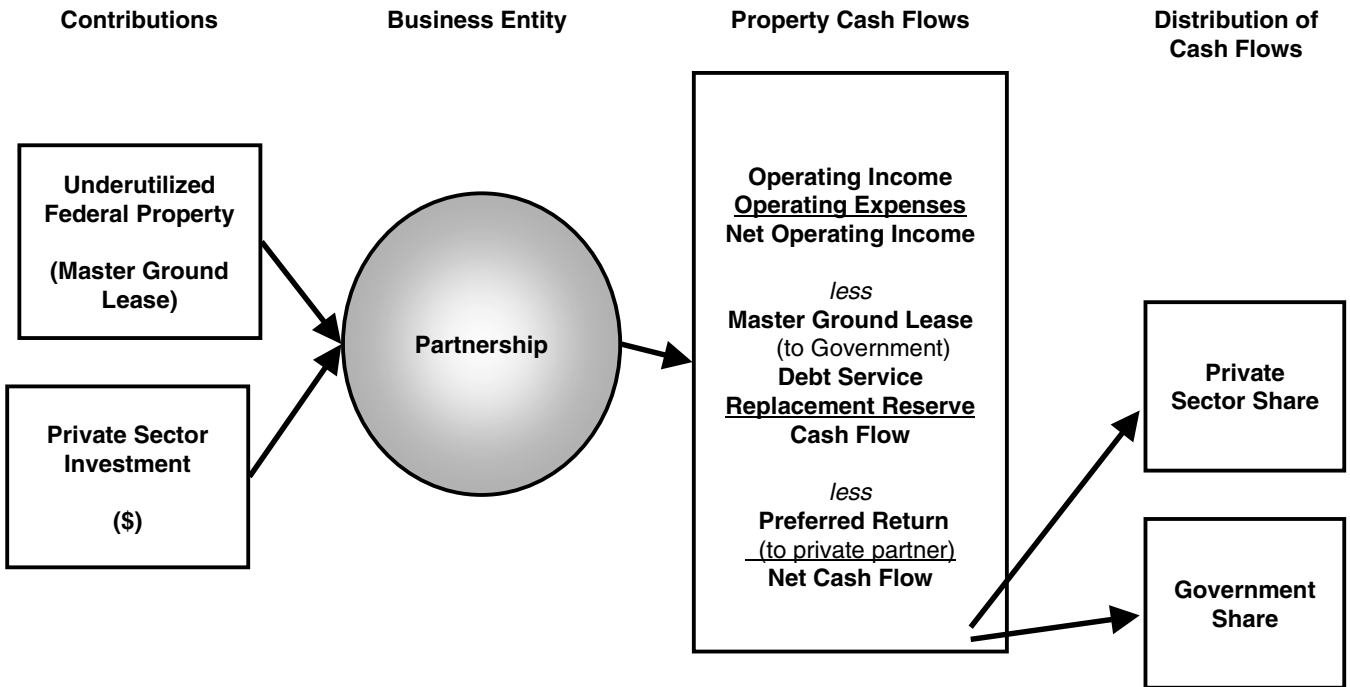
Contributions

Business Entity

Property Cash Flows

Distribution of Cash Flows

Underutilized Federal Property

(Master Ground Lease)

Private Sector Investment

($)

Partnership

Operating Income
Operating Expenses
Net Operating Income

less
Master Ground Lease
(to Government)
Debt Service
Replacement Reserve
Cash Flow

less
Preferred Return
(to private partner)
Net Cash Flow

Private Sector Share

Government Share